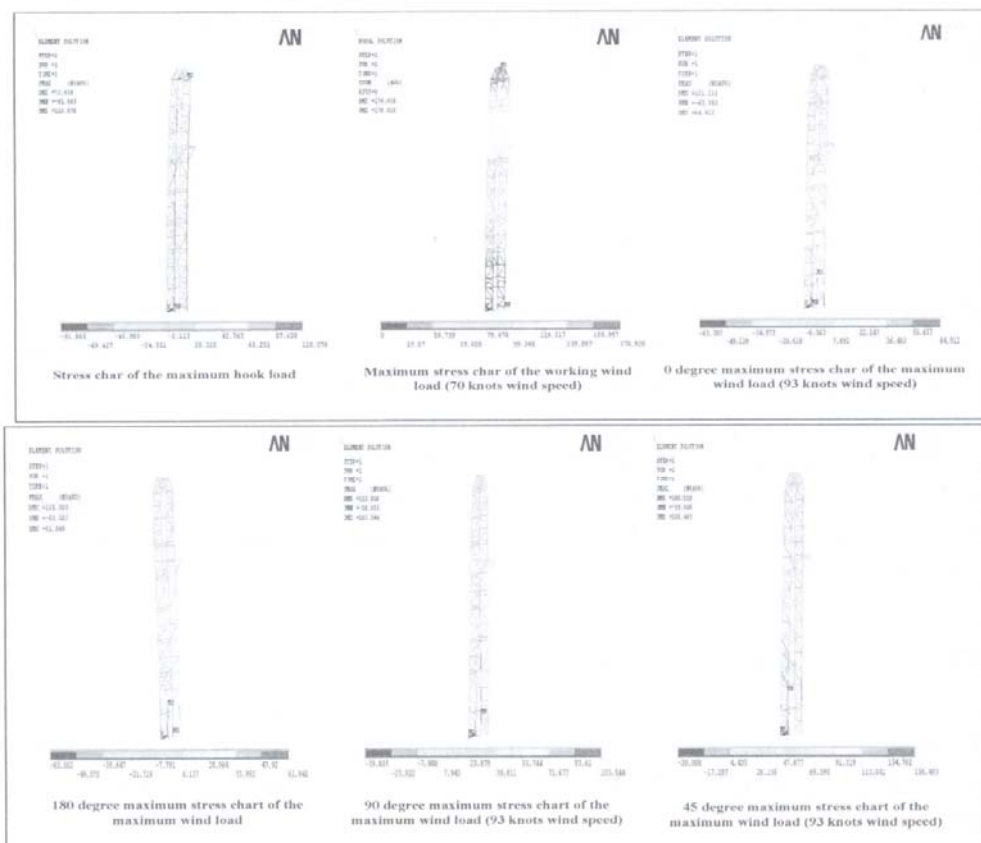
ELEMENT SOLUTION

STEP=1
SUB =1
TIME=1
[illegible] (NOAVG)
DMX =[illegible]
SMN =-81.843
SMX =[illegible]

AN

-81.843 -40.983 -3.113 42.743 87.439
-62.427 -24.551 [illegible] 65.252 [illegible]

Stress char of the maximum hook load

NODAL SOLUTION

STEP=1
SUB =1
TIME=1
SEQV (AVG)
DMX =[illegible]
SMX =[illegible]

AN

0 39.759 79.478 119.217 158.957
19.87 59.609 99.348 139.087 178.826

Maximum stress char of the working wind load (70 knots wind speed)

ELEMENT SOLUTION

STEP=1
SUB =1
TIME=1
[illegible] (NOAVG)
DMX =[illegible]
SMN =-63.583
SMX =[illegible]

AN

-63.583 -34.873 -6.163 22.547 51.437
-49.228 -20.518 7.892 36.402 64.912

0 degree maximum stress char of the maximum wind load (93 knots wind speed)

ELEMENT SOLUTION

STEP=1
SUB =1
TIME=1
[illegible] (NOAVG)
DMX =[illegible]
SMN =-63.583
SMX =61.940

AN

-63.582 -35.647 -7.791 20.564 47.92
-49.375 -21.719 6.137 33.992 61.940

180 degree maximum stress chart of the maximum wind load

ELEMENT SOLUTION

STEP=1
SUB =1
TIME=1
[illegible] (NOAVG)
DMX =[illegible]
SMN =-39.603
SMX =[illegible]

AN

-39.603 -7.966 23.670 55.764 83.41
-23.022 7.945 39.811 71.677 103.544

90 degree maximum stress chart of the maximum wind load (93 knots wind speed)

ELEMENT SOLUTION

STEP=1
SUB =1
TIME=1
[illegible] (NOAVG)
DMX =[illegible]
SMN =-39.898
SMX =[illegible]

AN

-39.898 4.425 47.877 91.319 134.762
-17.237 26.156 69.598 113.041 156.483

45 degree maximum stress chart of the maximum wind load (93 knots wind speed)